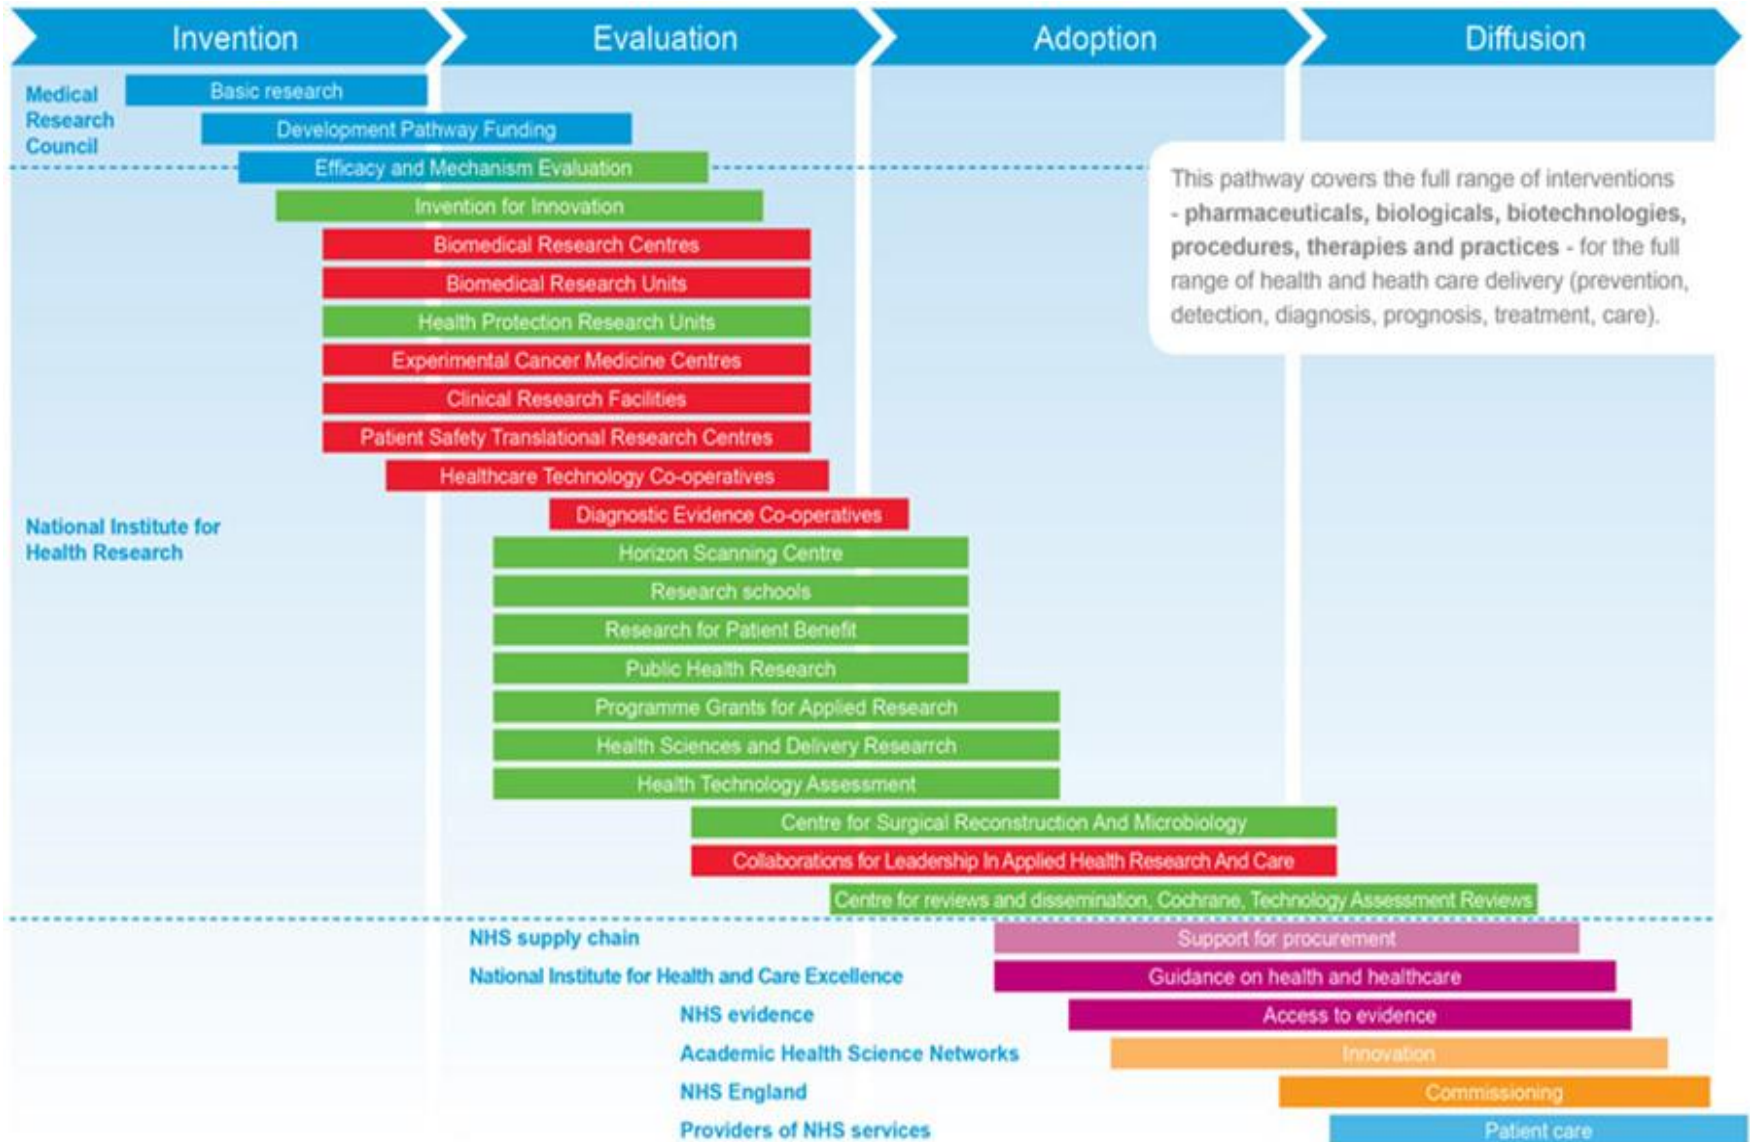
Invention
Evaluation
Adoption
Diffusion

Medical Research Council

Basic research
Development Pathway Funding
Efficacy and Mechanism Evaluation

This pathway covers the full range of interventions - **pharmaceuticals, biologicals, biotechnologies, procedures, therapies and practices** - for the full range of health and heath care delivery (prevention, detection, diagnosis, prognosis, treatment, care).

Invention for Innovation
Biomedical Research Centres
Biomedical Research Units
Health Protection Research Units
Experimental Cancer Medicine Centres
Clinical Research Facilities
Patient Safety Translational Research Centres
Healthcare Technology Co-operatives

National Institute for Health Research

Diagnostic Evidence Co-operatives
Horizon Scanning Centre
Research schools
Research for Patient Benefit
Public Health Research
Programme Grants for Applied Research
Health Sciences and Delivery Researrch
Health Technology Assessment
Centre for Surgical Reconstruction And Microbiology
Collaborations for Leadership In Applied Health Research And Care
Centre for reviews and dissemination, Cochrane, Technology Assessment Reviews

NHS supply chain
Support for procurement
National Institute for Health and Care Excellence
Guidance on health and healthcare
NHS evidence
Access to evidence
Academic Health Science Networks
Innovation
NHS England
Commissioning
Providers of NHS services
Patient care